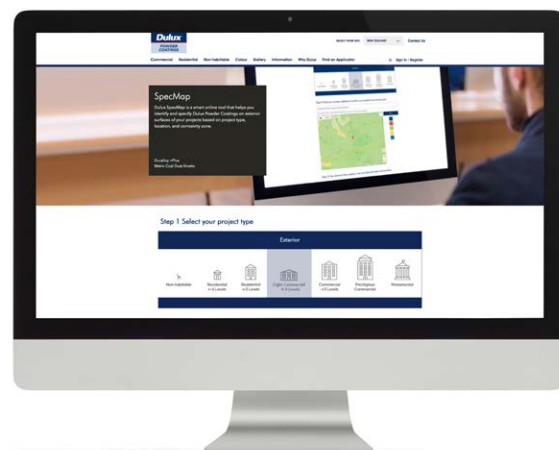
Dulux
POWDER COATINGS

SELECT YOUR SITE: NEW ZEALAND Contact Us

Commercial Residential Non-habitable Colour Gallery Information Why Dulux Find an Applicator Sign In / Register

SpecMap

Dulux SpecMap is a smart online tool that helps you identify and specify Dulux Powder Coatings on exterior surfaces of your projects based on project type, location, and corrosivity zone.

Duralloy +Plus
Matrix Coat Dual Shade

Step 1 Select your project type

Exterior

Non-habitable
Residential < 4 Levels
Residential > 4 Levels
Light Commercial 4-8 Levels
Commercial > 8 Levels
Prestigious Commercial
Monumental